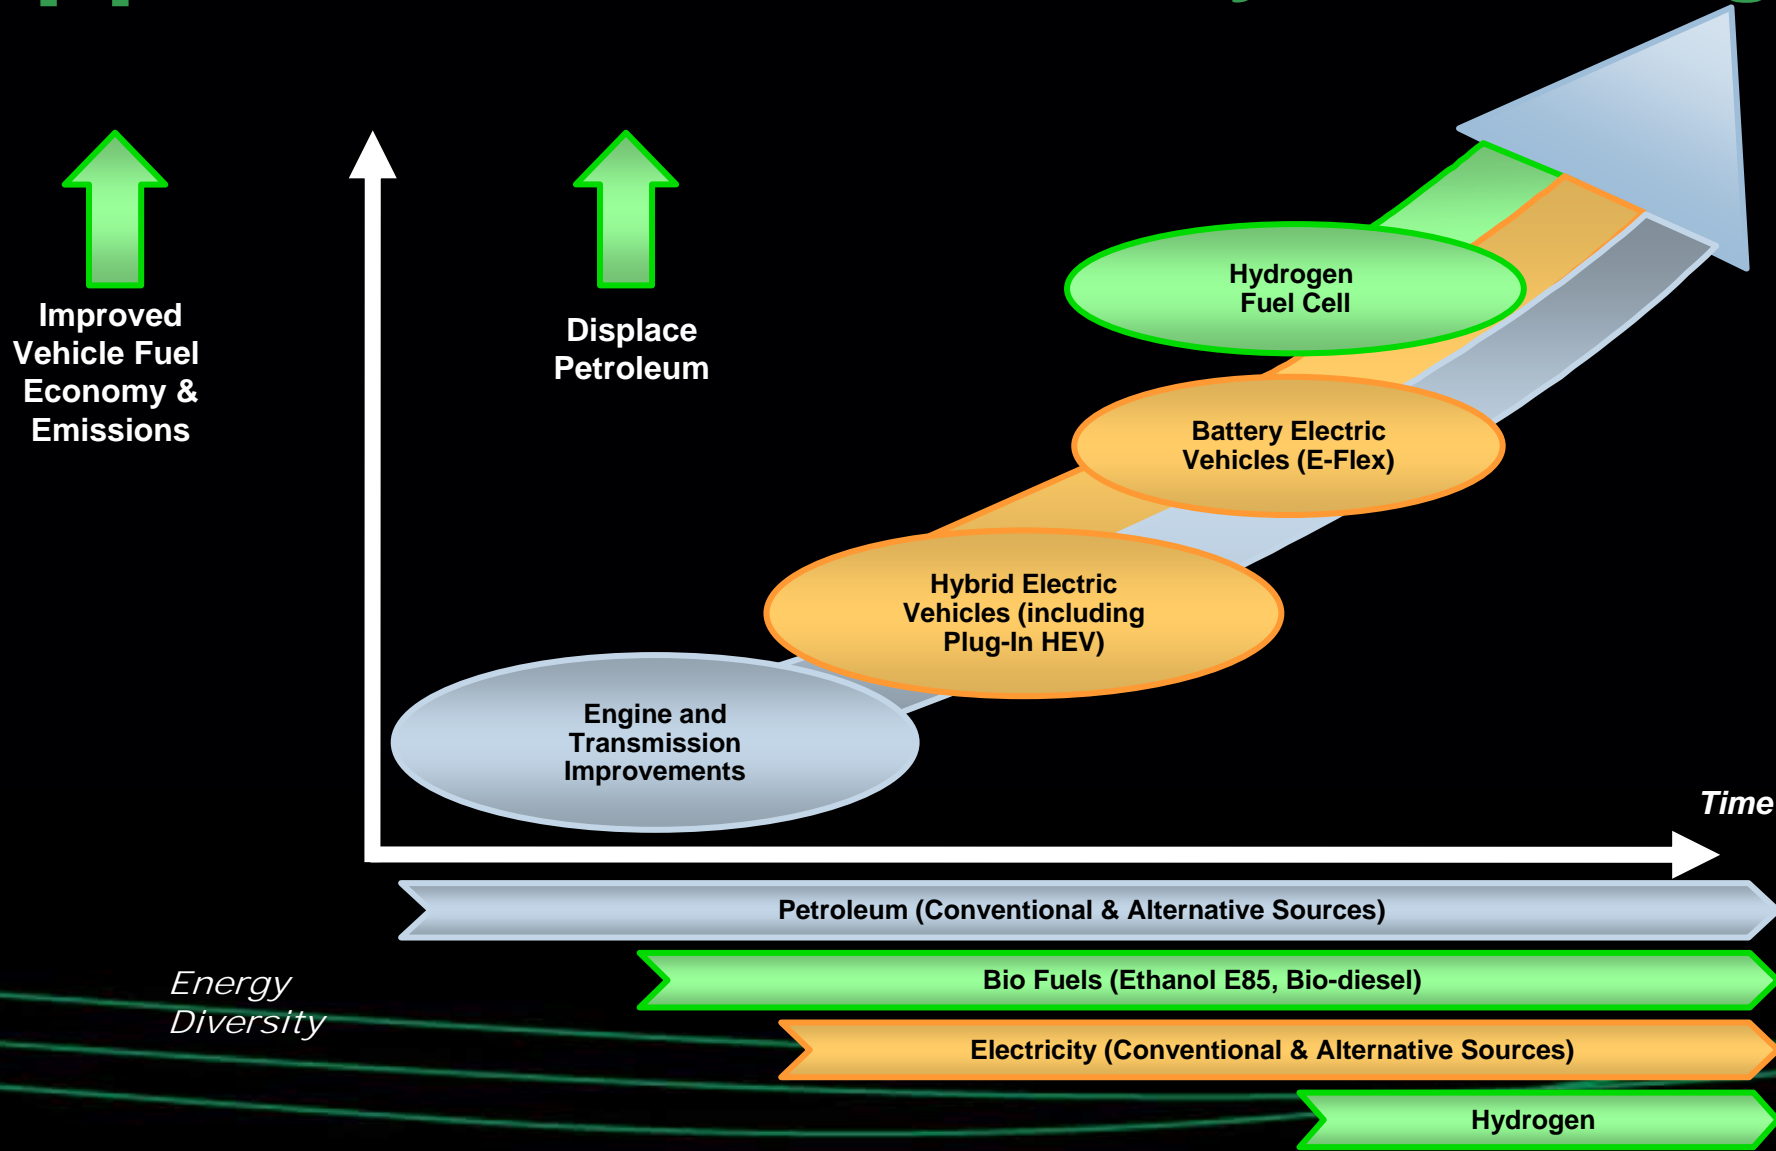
Improved Vehicle Fuel Economy & Emissions

Displace Petroleum

Hydrogen Fuel Cell

Battery Electric Vehicles (E-Flex)

Hybrid Electric Vehicles (including Plug-In HEV)

Engine and Transmission Improvements

Time

Petroleum (Conventional & Alternative Sources)

Energy Diversity

Bio Fuels (Ethanol E85, Bio-diesel)

Electricity (Conventional & Alternative Sources)

Hydrogen